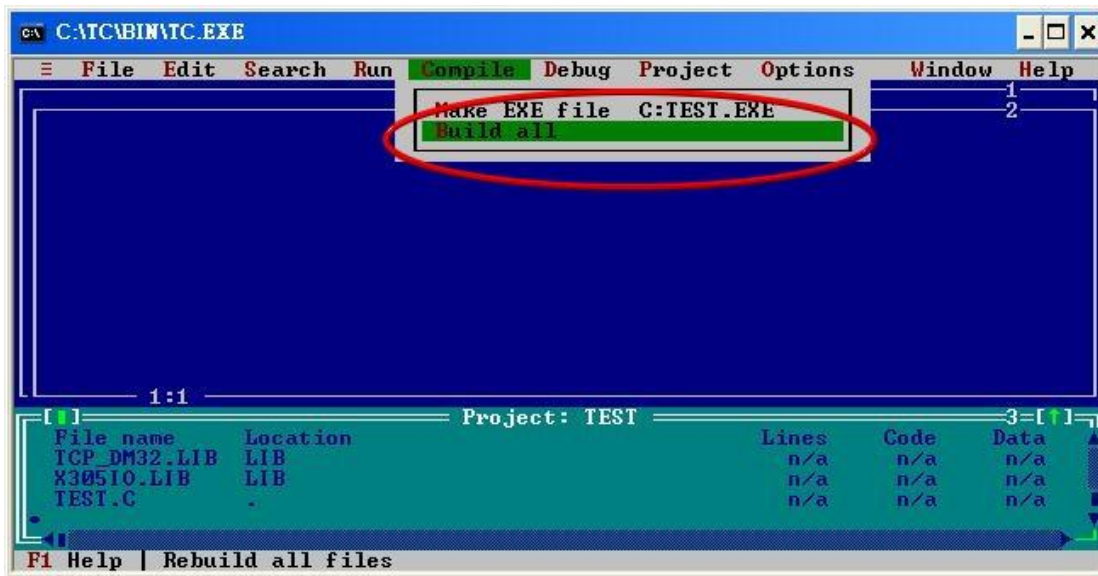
C:\TC\BIN\TC.EXE

≡ File Edit Search Run Compile Debug Project Options Window Help

Make EXE file C:TEST.EXE
Build all

1
2

1:1

[■] Project: TEST 3=[↑]

| File name | Location | Lines | Code | Data |
|---|---|---|---|---|
| TCP_DM32.LIB | LIB | n/a | n/a | n/a |
| X305IO.LIB | LIB | n/a | n/a | n/a |
| TEST.C | . | n/a | n/a | n/a |

F1 Help | Rebuild all files